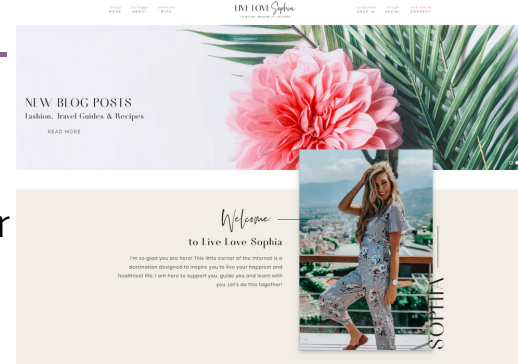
HOME ABOUT BLOG

LIVE LOVE Sophia

SHOP SOCIAL CONNECT

NEW BLOG POSTS

Fashion, Travel Guides & Recipes

READ MORE

Welcome

to Live Love Sophia

I'm so glad you are here! This little corner of the internet is a destination designed to inspire you to live your happiest and healthiest life. I am here to support you, guide you and learn with you. Let's do this together!

SOPHIA